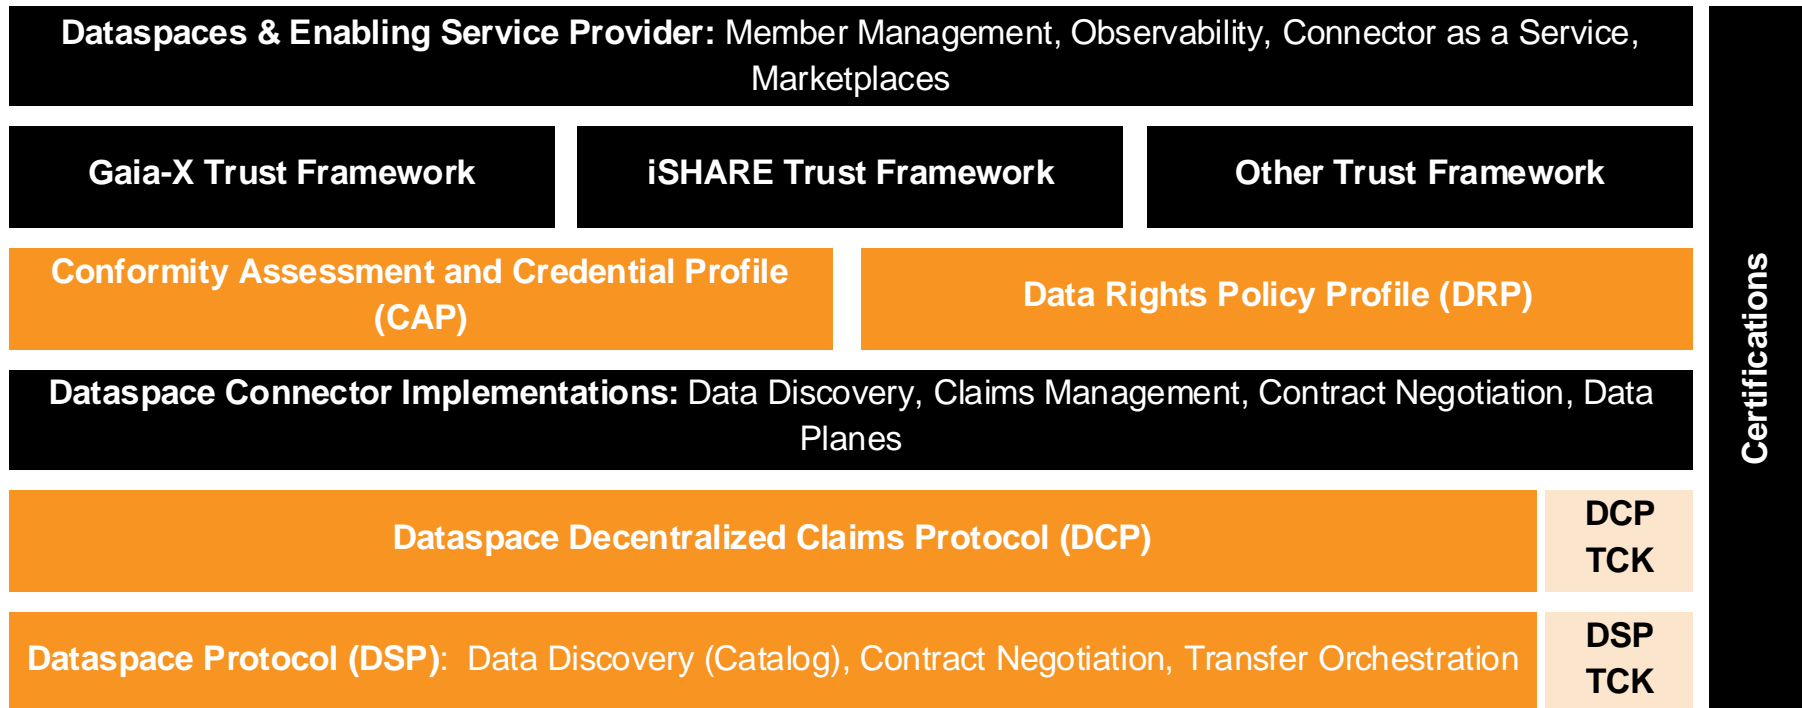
**Dataspaces & Enabling Service Provider:** Member Management, Observability, Connector as a Service, Marketplaces

Gaia-X Trust Framework

iSHARE Trust Framework

Other Trust Framework

Conformity Assessment and Credential Profile (CAP)

Data Rights Policy Profile (DRP)

**Dataspace Connector Implementations:** Data Discovery, Claims Management, Contract Negotiation, Data Planes

Dataspace Decentralized Claims Protocol (DCP)

DCP TCK

**Dataspace Protocol (DSP):** Data Discovery (Catalog), Contract Negotiation, Transfer Orchestration

DSP TCK

Certifications